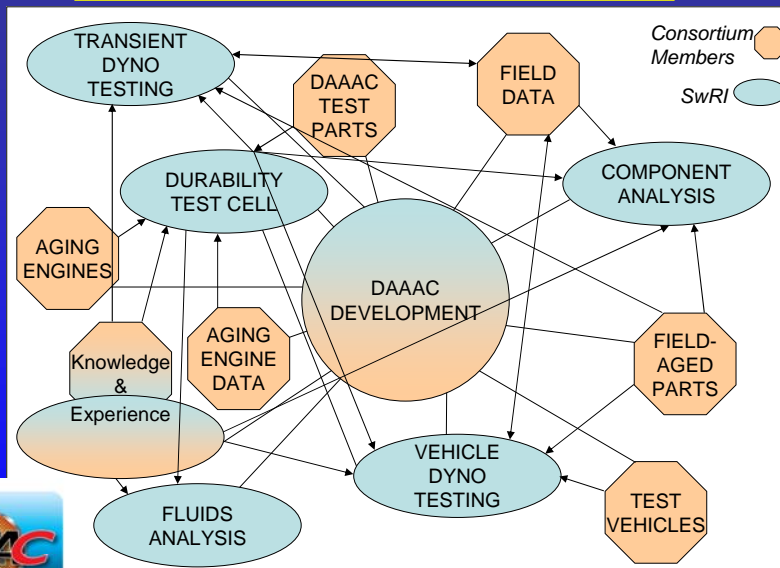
TRANSIENT DYNO TESTING

DAAAC TEST PARTS

FIELD DATA

Consortium Members

SwRI

DURABILITY TEST CELL

COMPONENT ANALYSIS

AGING ENGINES

DAAAC DEVELOPMENT

AGING ENGINE DATA

Knowledge & Experience

FIELD-AGED PARTS

VEHICLE DYNO TESTING

FLUIDS ANALYSIS

TEST VEHICLES